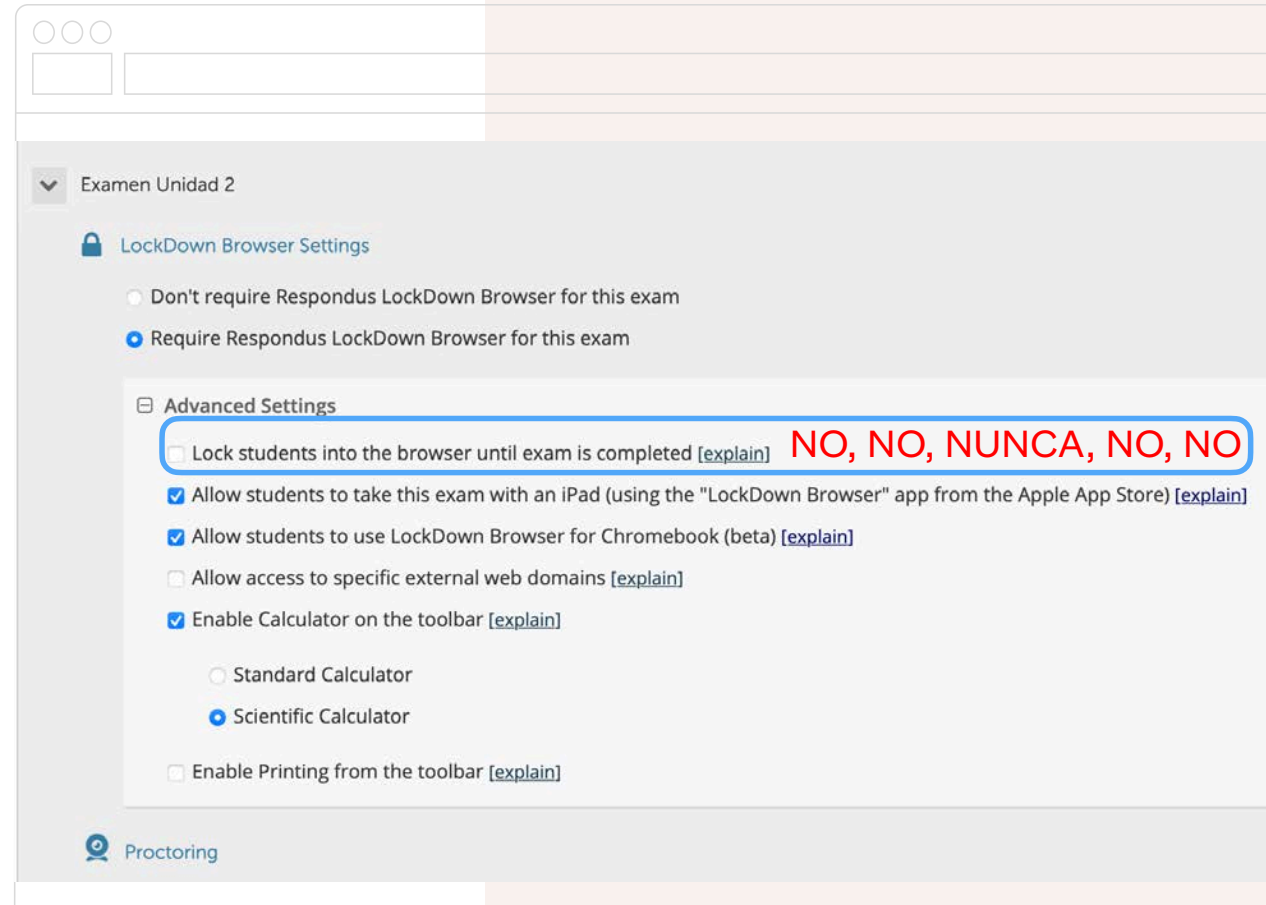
Examen Unidad 2

LockDown Browser Settings

Don't require Respondus LockDown Browser for this exam

Require Respondus LockDown Browser for this exam

Advanced Settings

Lock students into the browser until exam is completed [explain] NO, NO, NUNCA, NO, NO

Allow students to take this exam with an iPad (using the "LockDown Browser" app from the Apple App Store) [explain]

Allow students to use LockDown Browser for Chromebook (beta) [explain]

Allow access to specific external web domains [explain]

Enable Calculator on the toolbar [explain]

Standard Calculator

Scientific Calculator

Enable Printing from the toolbar [explain]

Proctoring